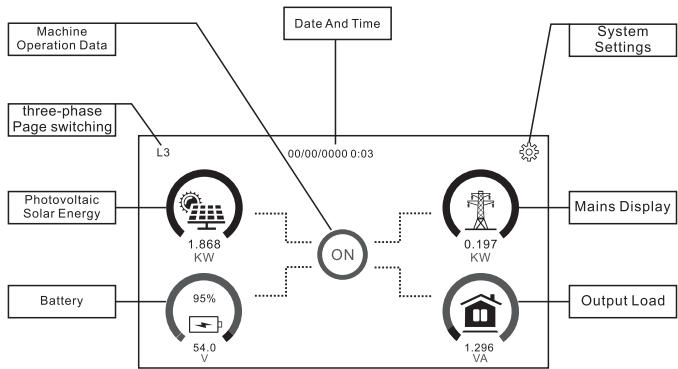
Machine Operation Data

Date And Time

System Settings

three-phase Page switching

L3

00/00/0000 0:03

Photovoltaic Solar Energy

1.868
KW

ON

0.197
KW

Mains Display

Battery

95%

54.0
V

1.296
VA

Output Load